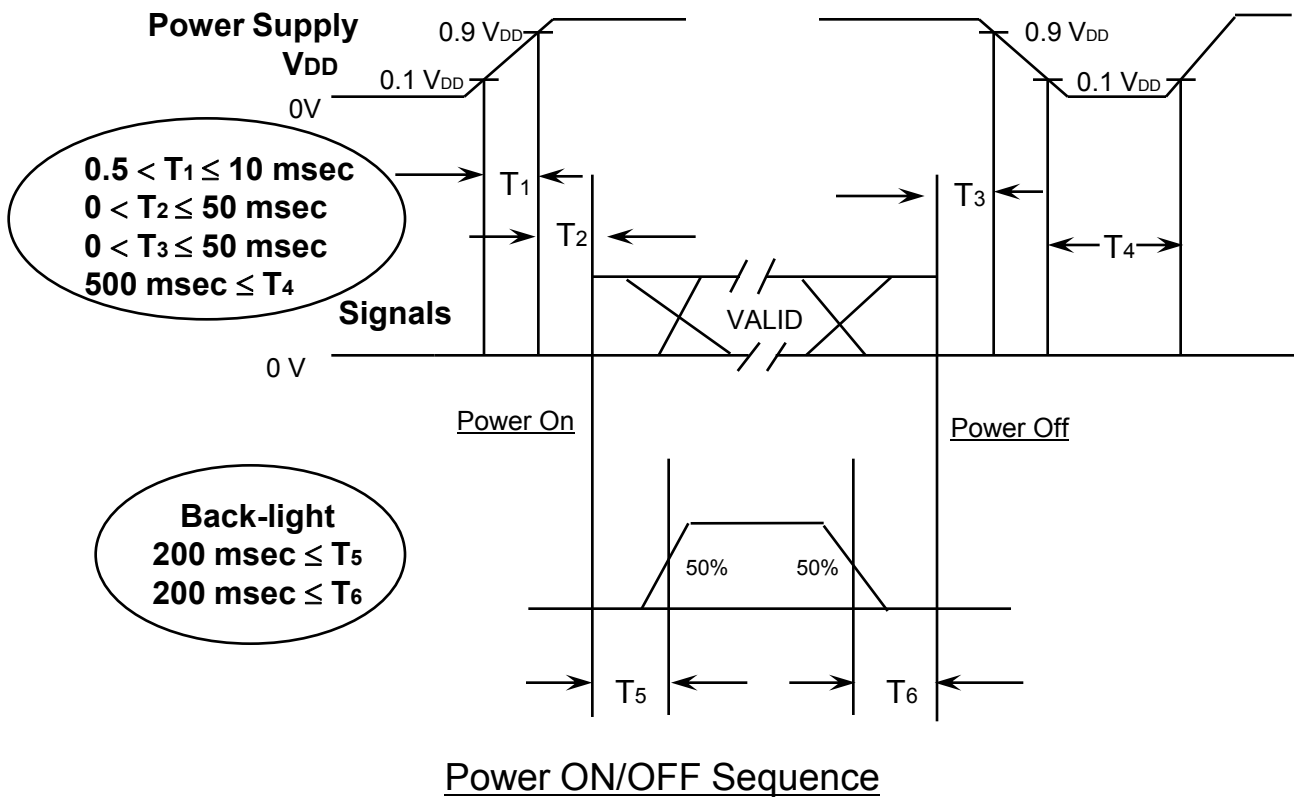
Power Supply
$V_{DD}$

0.9 $V_{DD}$

0.1 $V_{DD}$

0V

0.9 $V_{DD}$

0.1 $V_{DD}$

$0.5 < T_1 \leq 10$ msec
$0 < T_2 \leq 50$ msec
$0 < T_3 \leq 50$ msec
500 msec $\leq T_4$

$T_1$

$T_2$

$T_3$

$T_4$

Signals

VALID

0 V

Power On

Power Off

Back-light
200 msec $\leq T_5$
200 msec $\leq T_6$

50%

50%

$T_5$

$T_6$

Power ON/OFF Sequence